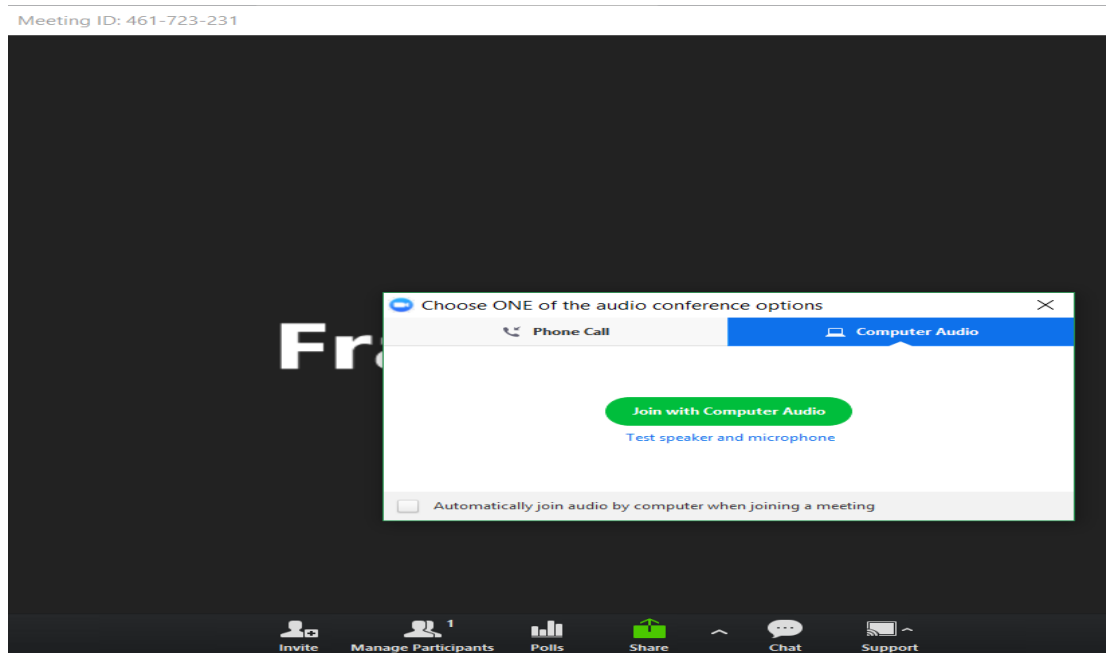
Meeting ID: 461-723-231

Fr

Choose ONE of the audio conference options

Phone Call

Computer Audio

Join with Computer Audio

Test speaker and microphone

Automatically join audio by computer when joining a meeting

Invite

1

Manage Participants

Polls

Share

Chat

Support